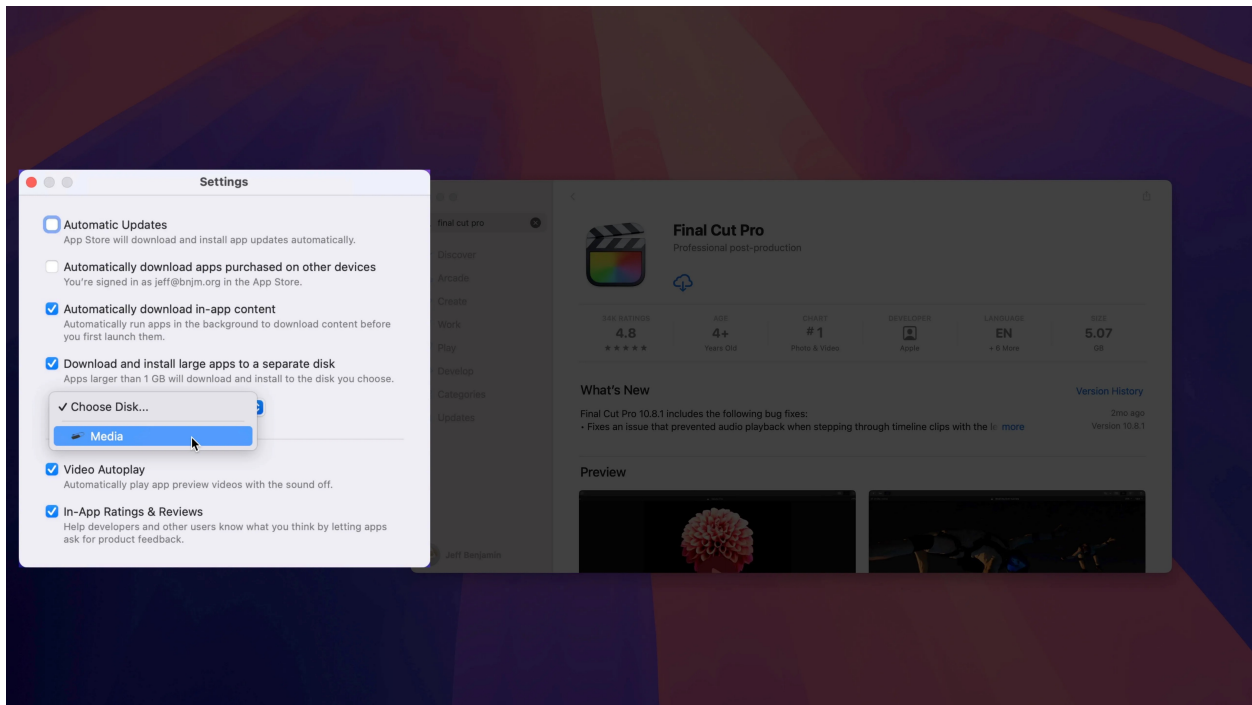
Settings

Automatic Updates
App Store will download and install app updates automatically.

Automatically download apps purchased on other devices
You're signed in as jeff@bnjm.org in the App Store.

Automatically download in-app content
Automatically run apps in the background to download content before you first launch them.

Download and install large apps to a separate disk
Apps larger than 1 GB will download and install to the disk you choose.

✓ Choose Disk...

Media

Video Autoplay
Automatically play app preview videos with the sound off.

In-App Ratings & Reviews
Help developers and other users know what you think by letting apps ask for product feedback.

final cut pro

Discover
Arcade
Create
Work
Play
Develop
Categories
Updates

Jeff Benjamin

Final Cut Pro
Professional post-production

34K RATINGS
4.8
★★★★★

AGE
4+
Years Old

CHART
#1
Photo & Video

DEVELOPER
Apple

LANGUAGE
EN
+ 6 More

SIZE
5.07
GB

What's New
Version History
Final Cut Pro 10.8.1 includes the following bug fixes:
• Fixes an issue that prevented audio playback when stepping through timeline clips with the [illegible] more
2mo ago
Version 10.8.1

Preview